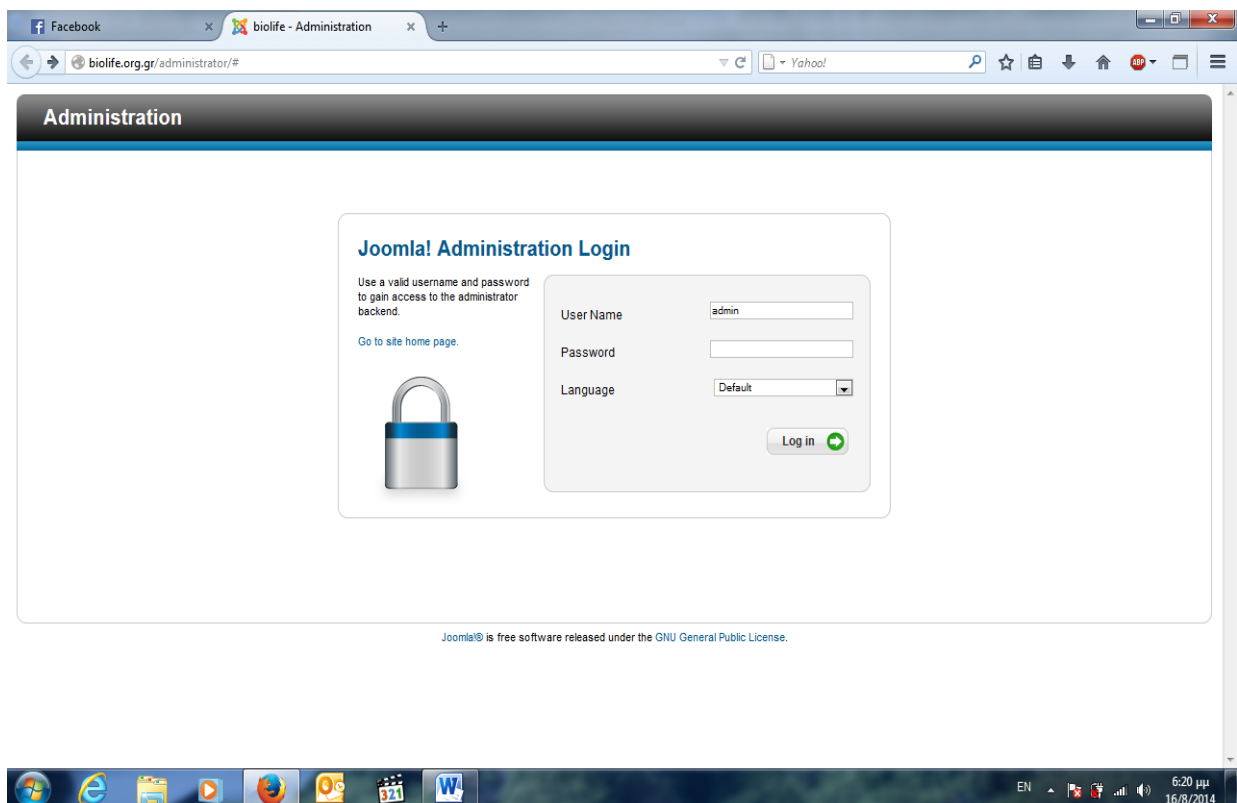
Facebook
biolife - Administration
biolife.org.gr/administrator/#
Yahoo!
ABP

Administration

Joomla! Administration Login

Use a valid username and password to gain access to the administrator backend.

Go to site home page.

User Name
admin
Password
Language
Default
Log in

Joomla!® is free software released under the GNU General Public License.

321
EN
6:20 μμ
16/8/2014